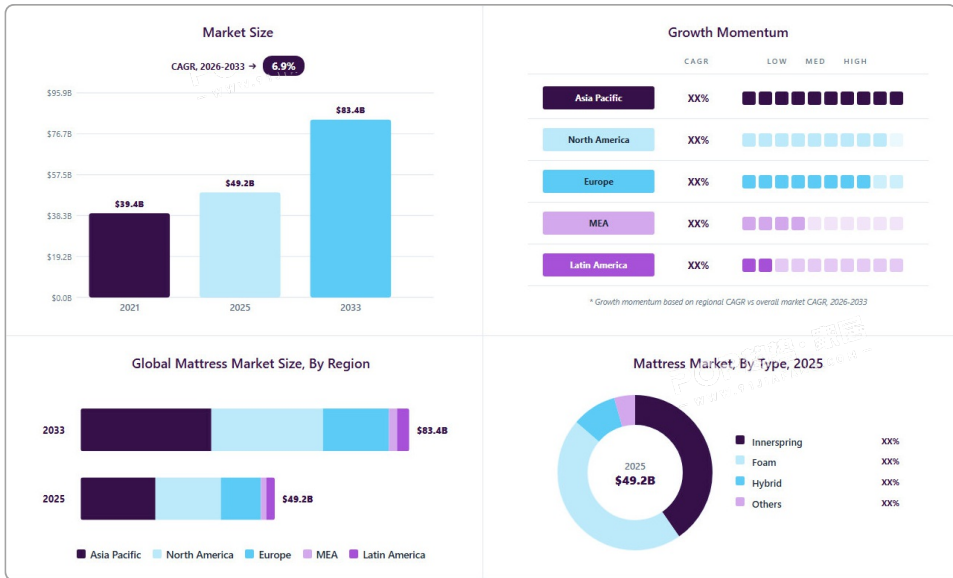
Market Size

CAGR, 2026-2033 → 6.9%

$95.9B
$76.7B
$57.5B
$38.3B
$19.2B
$0.0B

$39.4B
$49.2B
$83.4B

2021
2025
2033

Growth Momentum

CAGR LOW MED HIGH

| | CAGR |
|---|---|
| Asia Pacific | XX% |
| North America | XX% |
| Europe | XX% |
| MEA | XX% |
| Latin America | XX% |

* Growth momentum based on regional CAGR vs overall market CAGR, 2026-2033

Global Mattress Market Size, By Region

2033 $83.4B
2025 $49.2B

Asia Pacific North America Europe MEA Latin America

Mattress Market, By Type, 2025

2025
$49.2B

| | |
|---|---|
| Innerspring | XX% |
| Foam | XX% |
| Hybrid | XX% |
| Others | XX% |